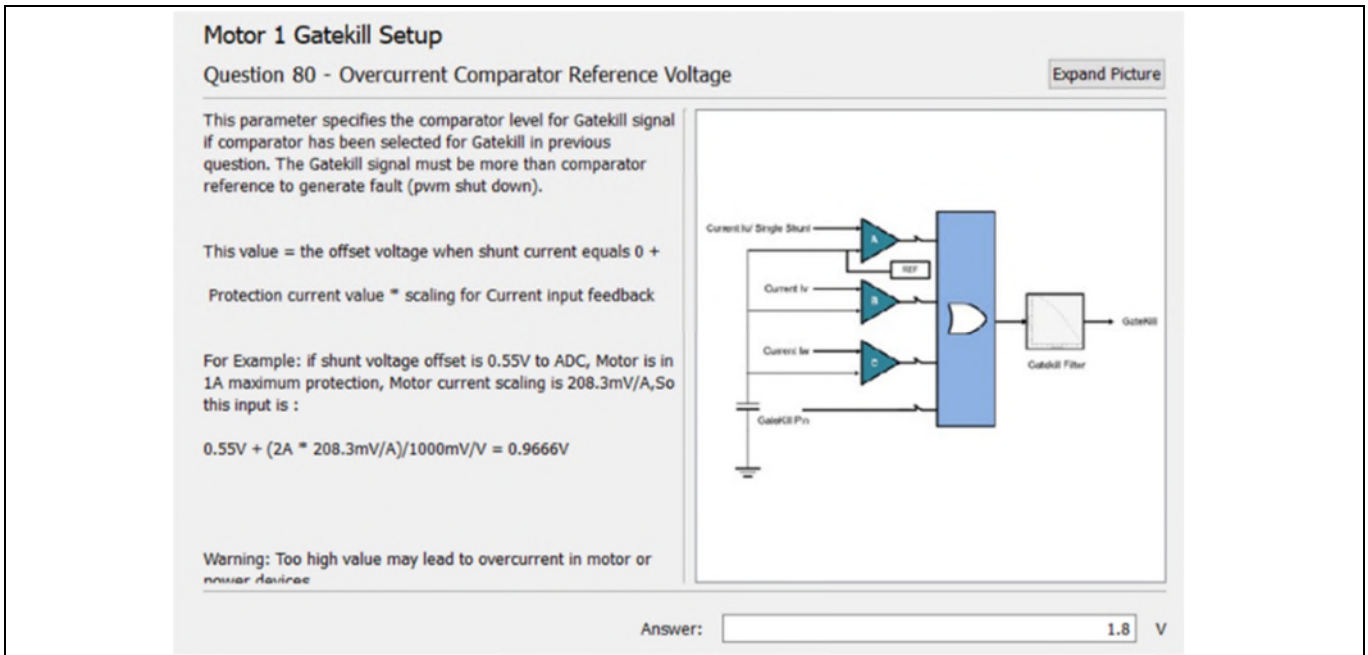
Motor 1 Gatekill Setup

Question 80 - Overcurrent Comparator Reference Voltage

Expand Picture

This parameter specifies the comparator level for Gatekill signal if comparator has been selected for Gatekill in previous question. The Gatekill signal must be more than comparator reference to generate fault (pwm shut down).

This value = the offset voltage when shunt current equals 0 +

Protection current value * scaling for Current input feedback

For Example: if shunt voltage offset is 0.55V to ADC, Motor is in 1A maximum protection, Motor current scaling is 208.3mV/A,So this input is :

0.55V + (2A * 208.3mV/A)/1000mV/V = 0.9666V

Warning: Too high value may lead to overcurrent in motor or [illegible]

Current Iu/ Single Shunt
A
REF
Current Iv
B
Current Iw
C
GateKill Pin
Gatekill Filter
GateKill

Answer: 1.8 V